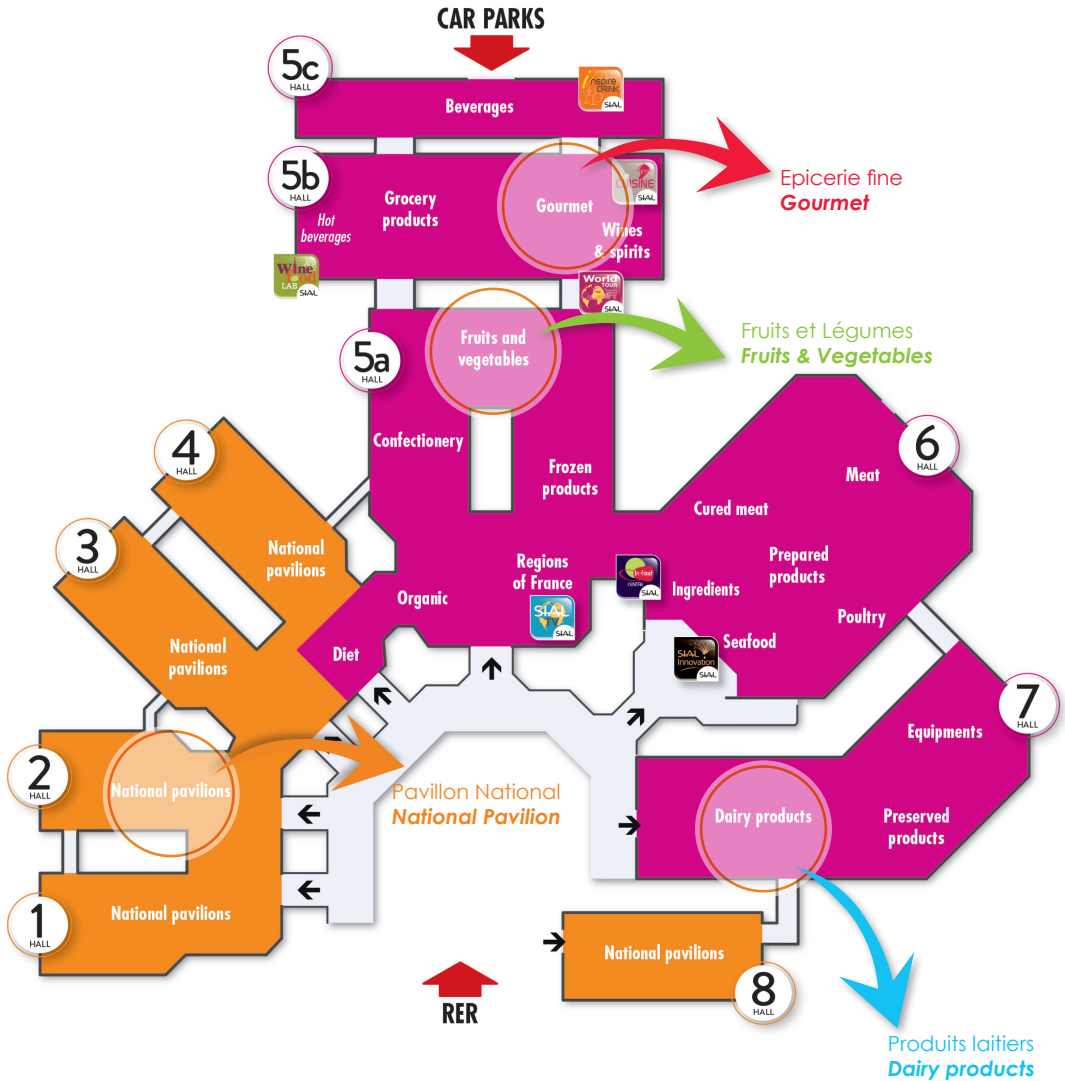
CAR PARKS

5c HALL
Beverages
Inspire DRINK SIAL

5b HALL
Hot beverages
Grocery products
Gourmet
CUISINE SIAL
Wines & spirits
Wine LAB SIAL
World TOUR SIAL

Epicerie fine
Gourmet

5a HALL
Fruits and vegetables

Fruits et Légumes
Fruits & Vegetables

Confectionery
Frozen products

4 HALL
National pavilions

3 HALL
National pavilions

6 HALL
Meat
Cured meat
Prepared products
Poultry

Organic
Regions of France
SIAL SIAL
Ingredients
SIAL
Diet
Seafood
SIAL Innovation SIAL

7 HALL
Equipments
Preserved products
Dairy products

2 HALL
National pavilions

Pavillon National
National Pavilion

1 HALL
National pavilions

National pavilions
8 HALL

RER

Produits laitiers
Dairy products